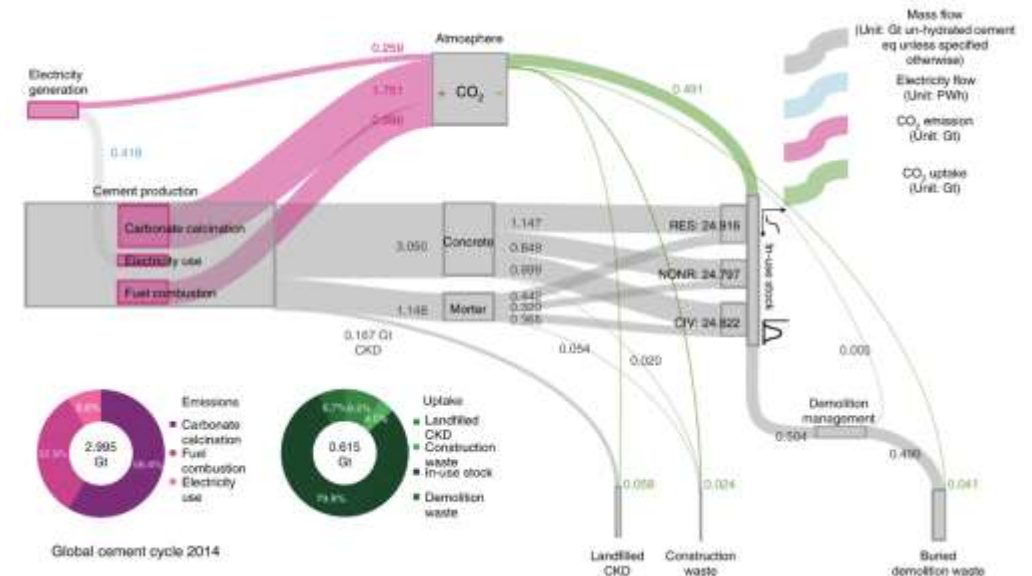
Electricity generation

0.259

Atmosphere

1.761

$CO_2$

0.980

0.491

0.418

Cement production

Carbonate calcination

Electricity use

Fuel combustion

3.050

Concrete

1.147

0.848

0.899

1.146

Mortar

0.442

0.339

0.365

RES: 24.916

NONR: 24.797

CIV: 24.822

In-use stock

0.167 Gt CKD

0.054

0.020

0.005

Demolition management

0.504

0.490

0.058

0.024

0.041

Landfilled CKD

Construction waste

Buried demolition waste

Mass flow (Unit: Gt un-hydrated cement eq unless specified otherwise)

Electricity flow (Unit: PWh)

$CO_2$ emission (Unit: Gt)

$CO_2$ uptake (Unit: Gt)

2.995 Gt

8.6%

32.7%

58.8%

Emissions

Carbonate calcination

Fuel combustion

Electricity use

0.615 Gt

6.7%

8.5%

4.5%

79.8%

Uptake

Landfilled CKD

Construction waste

In-use stock

Demolition waste

Global cement cycle 2014